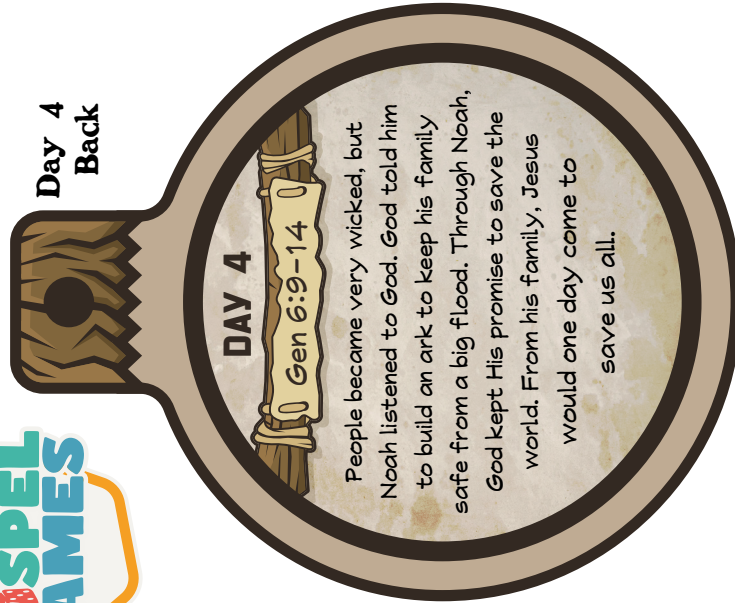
Day 4
Back

DAY 4

Gen 6:9-14

People became very wicked, but Noah listened to God. God told him to build an ark to keep his family safe from a big flood. Through Noah, God kept His promise to save the world. From his family, Jesus would one day come to save us all.

SPEL
AMES